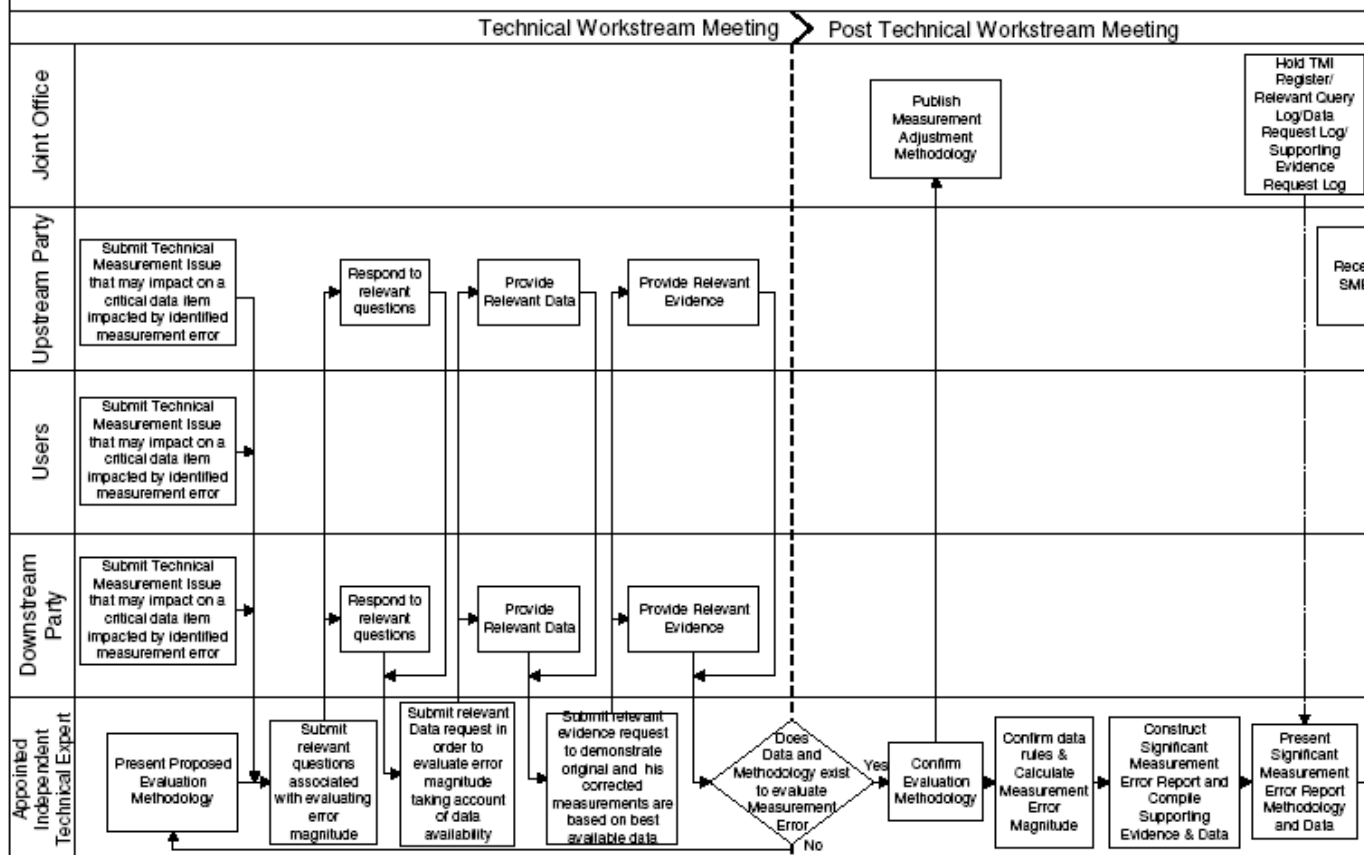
Technical Workstream Meeting

Post Technical Workstream Meeting

Joint Office

Upstream Party

Users

Downstream Party

Appointed Independent Technical Expert

Publish Measurement Adjustment Methodology

Hold TMI Register/ Relevant Query Log/Data Request Log/ Supporting Evidence Request Log

Submit Technical Measurement Issue that may impact on a critical data item impacted by identified measurement error

Respond to relevant questions

Provide Relevant Data

Provide Relevant Evidence

Rece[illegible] SM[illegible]

Submit Technical Measurement Issue that may impact on a critical data item impacted by identified measurement error

Submit Technical Measurement Issue that may impact on a critical data item impacted by identified measurement error

Respond to relevant questions

Provide Relevant Data

Provide Relevant Evidence

Present Proposed Evaluation Methodology

Submit relevant questions associated with evaluating error magnitude

Submit relevant Data request in order to evaluate error magnitude taking account of data availability

Submit relevant evidence request to demonstrate original and his corrected measurements are based on best available data

Does Data and Methodology exist to evaluate Measurement Error

Yes

No

Confirm Evaluation Methodology

Confirm data rules & Calculate Measurement Error Magnitude

Construct Significant Measurement Error Report and Compile Supporting Evidence & Data

Present Significant Measurement Error Report Methodology and Data